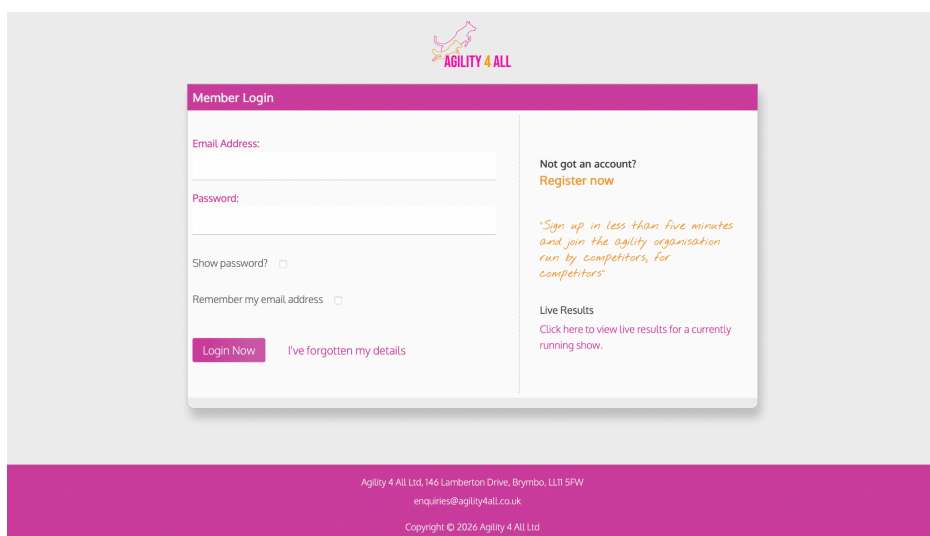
AGILITY 4 ALL

Member Login

Email Address:

Password:

Show password?

Remember my email address

Login Now

I've forgotten my details

Not got an account?

Register now

"Sign up in less than five minutes and join the agility organisation run by competitors, for competitors"

Live Results

Click here to view live results for a currently running show.

Agility 4 All Ltd, 146 Lamberton Drive, Brymbo, LL11 5FW

enquiries@agility4all.co.uk

Copyright © 2026 Agility 4 All Ltd